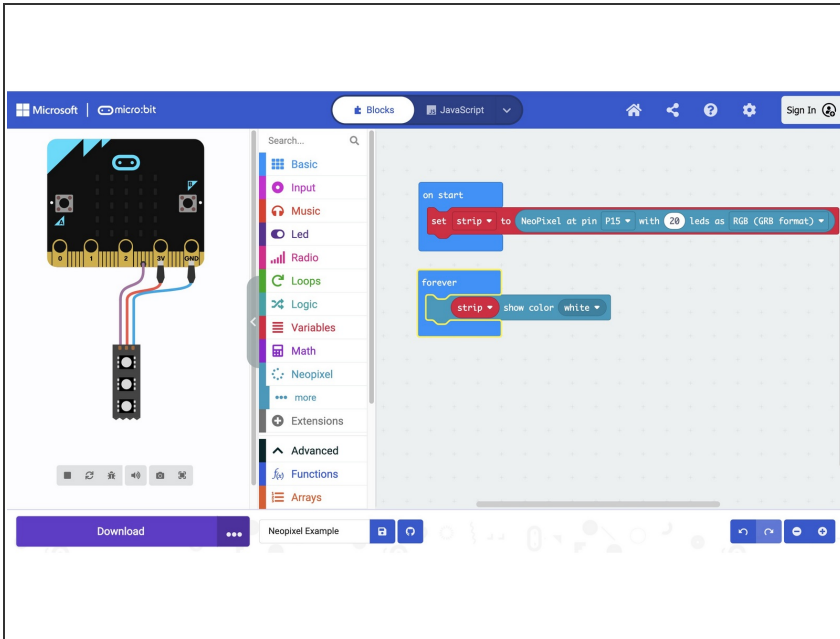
Microsoft | micro:bit

Blocks JavaScript

Sign In

0 1 2 3V GND

Search...

Basic
Input
Music
Led
Radio
Loops
Logic
Variables
Math
Neopixel
more
Extensions
Advanced
Functions
Arrays

on start
set strip to NeoPixel at pin P15 with 20 leds as RGB (GRB format)

forever
strip show color white

Download

Neopixel Example